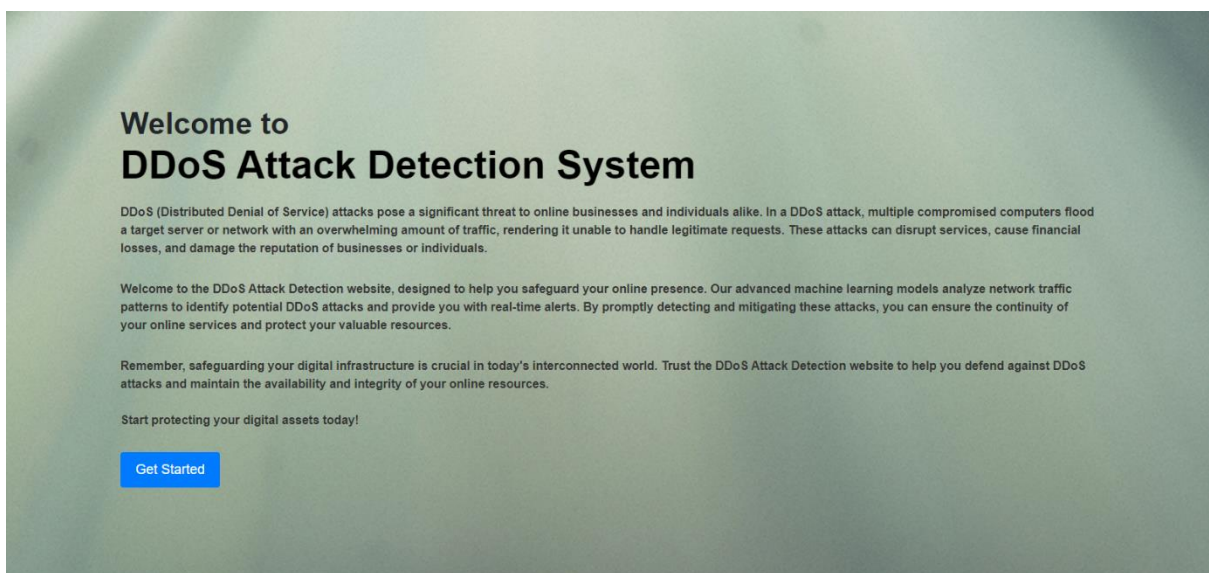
Welcome to
DDoS Attack Detection System

DDoS (Distributed Denial of Service) attacks pose a significant threat to online businesses and individuals alike. In a DDoS attack, multiple compromised computers flood a target server or network with an overwhelming amount of traffic, rendering it unable to handle legitimate requests. These attacks can disrupt services, cause financial losses, and damage the reputation of businesses or individuals.

Welcome to the DDoS Attack Detection website, designed to help you safeguard your online presence. Our advanced machine learning models analyze network traffic patterns to identify potential DDoS attacks and provide you with real-time alerts. By promptly detecting and mitigating these attacks, you can ensure the continuity of your online services and protect your valuable resources.

Remember, safeguarding your digital infrastructure is crucial in today's interconnected world. Trust the DDoS Attack Detection website to help you defend against DDoS attacks and maintain the availability and integrity of your online resources.

Start protecting your digital assets today!

Get Started